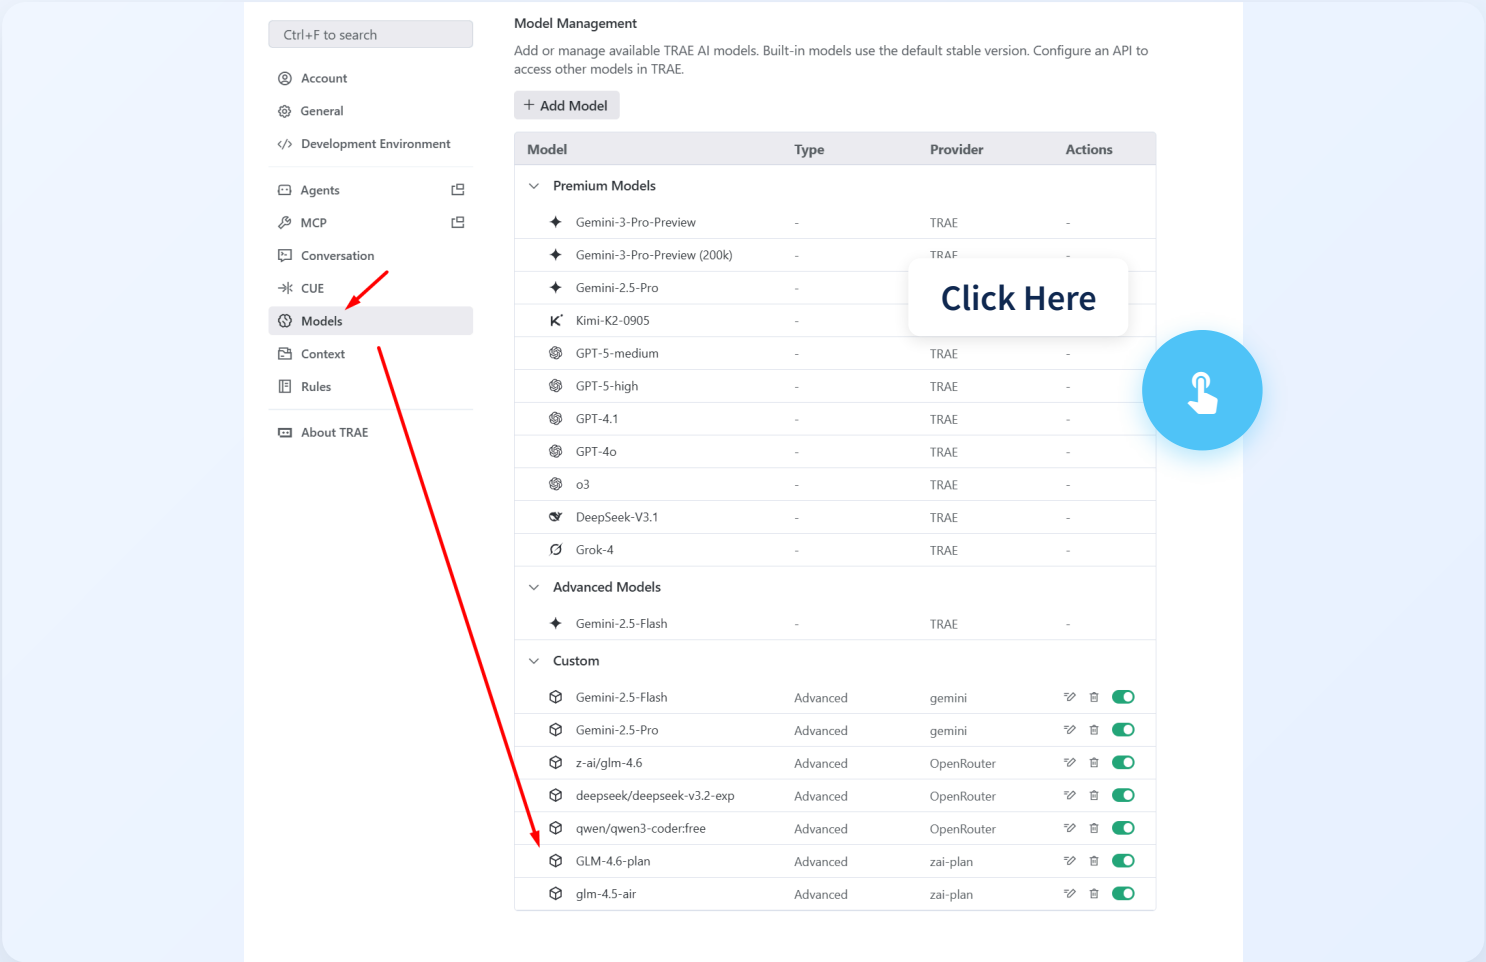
Ctrl+F to search

Account
General
Development Environment

Agents
MCP
Conversation
CUE
Models
Context
Rules

About TRAE

Model Management

Add or manage available TRAE AI models. Built-in models use the default stable version. Configure an API to access other models in TRAE.

+ Add Model

| Model | Type | Provider | Actions |
|---|---|---|---|
| Premium Models | | | |
| Gemini-3-Pro-Preview | - | TRAE | - |
| Gemini-3-Pro-Preview (200k) | - | TRAE | - |
| Gemini-2.5-Pro | - | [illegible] | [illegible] |
| Kimi-K2-0905 | - | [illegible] | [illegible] |
| GPT-5-medium | - | TRAE | - |
| GPT-5-high | - | TRAE | - |
| GPT-4.1 | - | TRAE | - |
| GPT-4o | - | TRAE | - |
| o3 | - | TRAE | - |
| DeepSeek-V3.1 | - | TRAE | - |
| Grok-4 | - | TRAE | - |
| Advanced Models | | | |
| Gemini-2.5-Flash | - | TRAE | - |
| Custom | | | |
| Gemini-2.5-Flash | Advanced | gemini | |
| Gemini-2.5-Pro | Advanced | gemini | |
| z-ai/glm-4.6 | Advanced | OpenRouter | |
| deepseek/deepseek-v3.2-exp | Advanced | OpenRouter | |
| qwen/qwen3-coder:free | Advanced | OpenRouter | |
| GLM-4.6-plan | Advanced | zai-plan | |
| glm-4.5-air | Advanced | zai-plan | |

Click Here